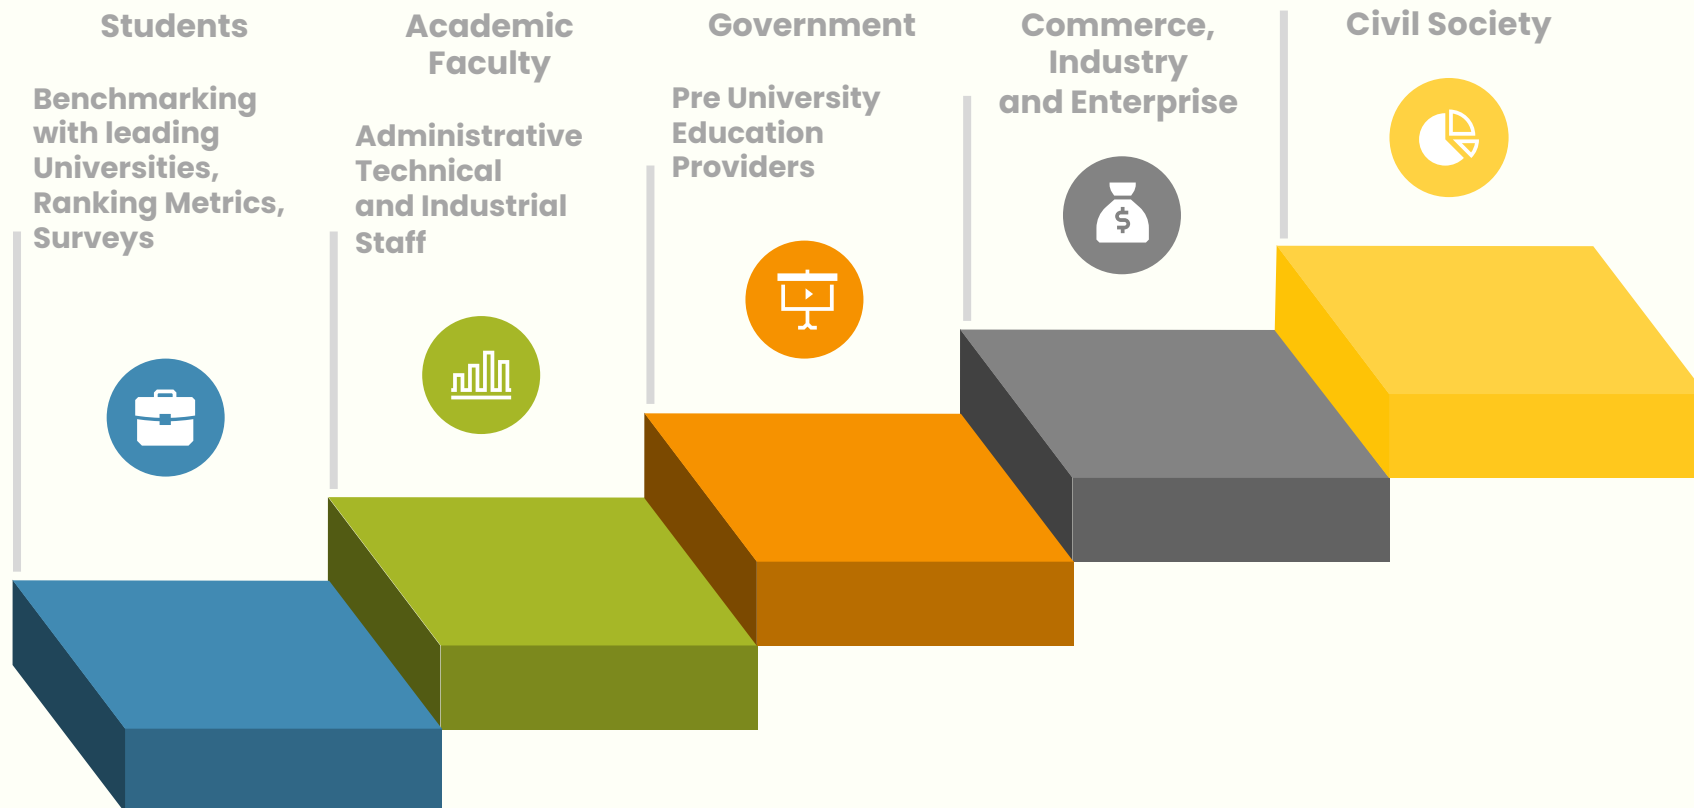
Students

Benchmarking with leading Universities, Ranking Metrics, Surveys

Academic Faculty

Administrative Technical and Industrial Staff

Government

Pre University Education Providers

Commerce, Industry and Enterprise

Civil Society